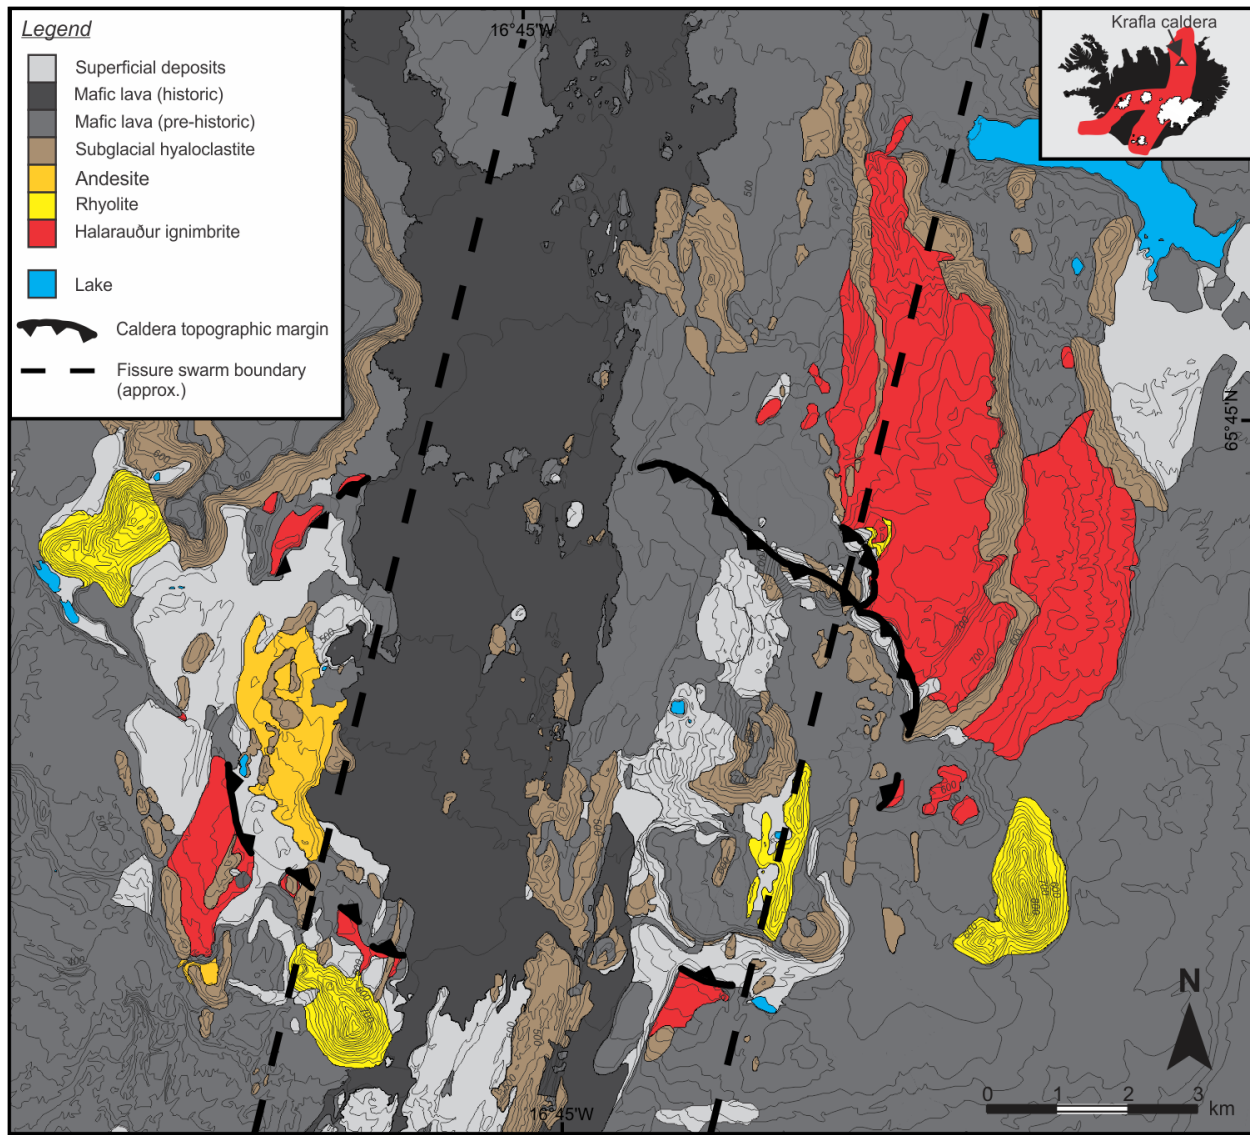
Legend
Superficial deposits
Mafic lava (historic)
Mafic lava (pre-historic)
Subglacial hyaloclastite
Andesite
Rhyolite
Halarauður ignimbrite
Lake
Caldera topographic margin
Fissure swarm boundary (approx.)

16°45'W
Krafla caldera
65°45'N
500
600
700
800
16°45'W
N
0 1 2 3 km